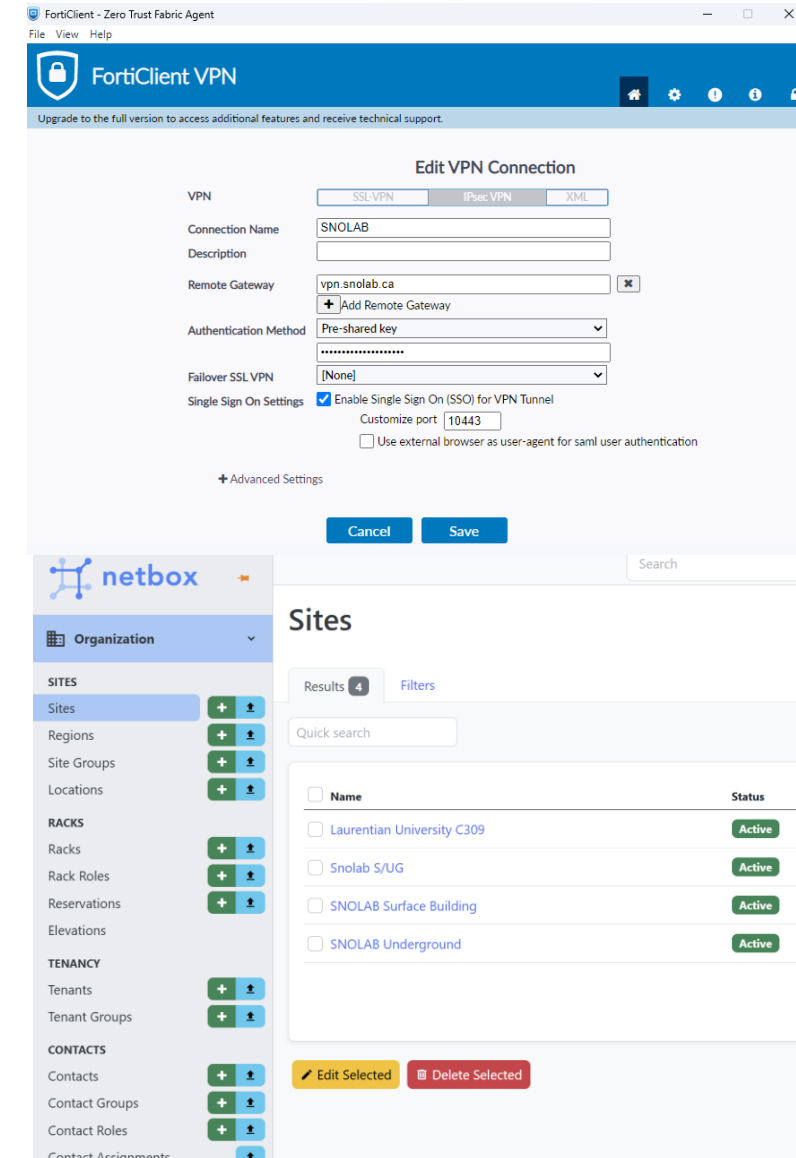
FortiClient - Zero Trust Fabric Agent

File View Help

FortiClient VPN

Upgrade to the full version to access additional features and receive technical support.

Edit VPN Connection

| VPN | SSL-VPN | IPsec VPN | XML |
|---|---|---|---|

Connection Name SNOLAB

Description

Remote Gateway vpn.snolab.ca

Add Remote Gateway

Authentication Method Pre-shared key

••••••••••••••••••••

Failover SSL VPN [None]

Single Sign On Settings Enable Single Sign On (SSO) for VPN Tunnel

Customize port 10443

Use external browser as user-agent for saml user authentication

Advanced Settings

Cancel Save

netbox

Search

Organization

SITES

Sites

Regions

Site Groups

Locations

RACKS

Racks

Rack Roles

Reservations

Elevations

TENANCY

Tenants

Tenant Groups

CONTACTS

Contacts

Contact Groups

Contact Roles

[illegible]

Sites

Results 4 Filters

Quick search

| Name | Status |
|---|---|
| Laurentian University C309 | Active |
| Snolab S/UG | Active |
| SNOLAB Surface Building | Active |
| SNOLAB Underground | Active |

Edit Selected Delete Selected